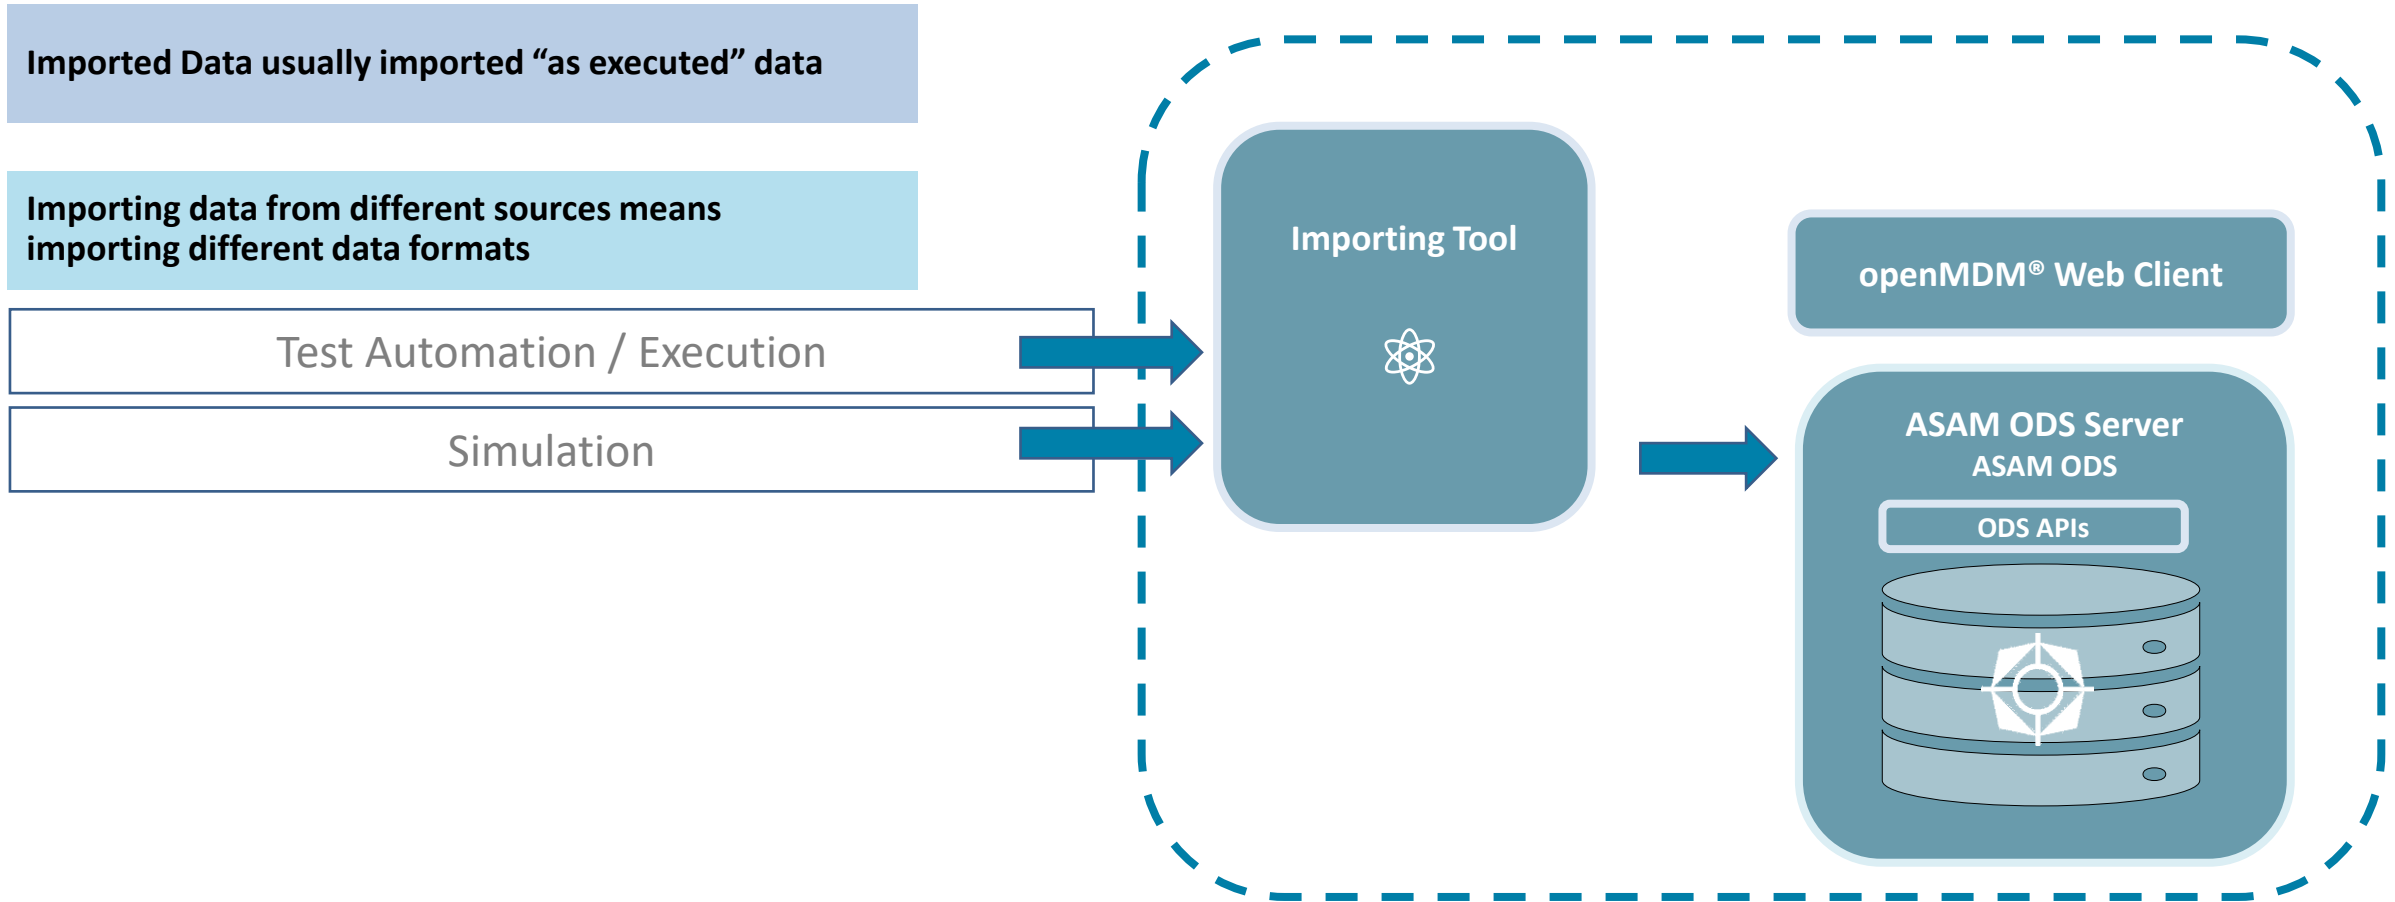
Imported Data usually imported “as executed” data

Importing data from different sources means importing different data formats

Test Automation / Execution

Simulation

Importing Tool

openMDM® Web Client

ASAM ODS Server
ASAM ODS

ODS APIs